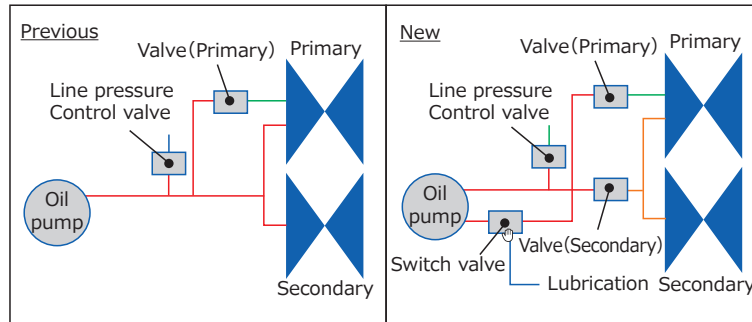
Previous

Valve(Primary)

Primary

Line pressure Control valve

Oil pump

Secondary

New

Valve(Primary)

Primary

Line pressure Control valve

Oil pump

Valve(Secondary)

Switch valve

Lubrication

Secondary